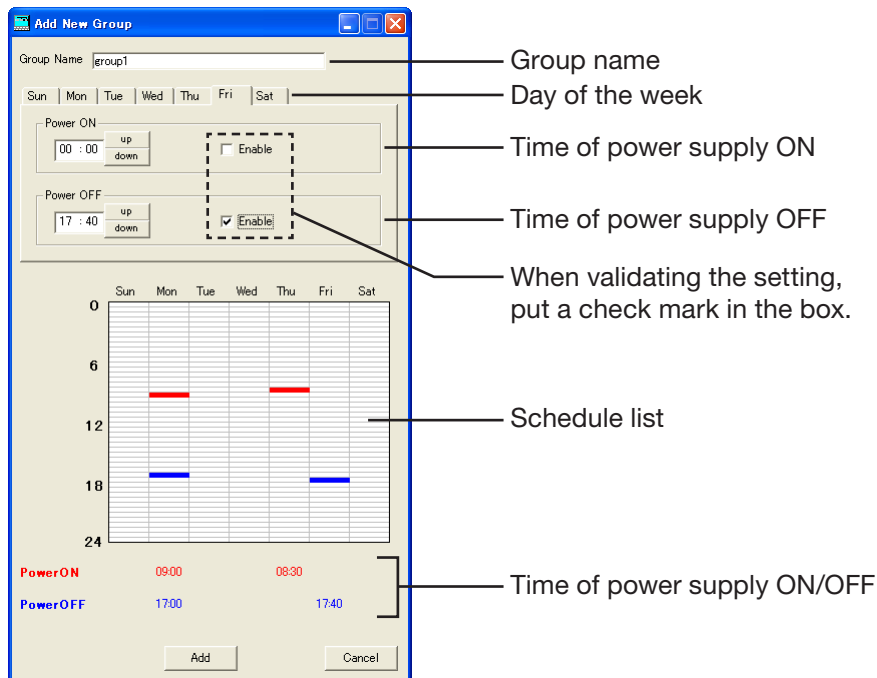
Add New Group

Group Name group1

Sun Mon Tue Wed Thu Fri Sat

Power ON
00 : 00 up down
Enable

Power OFF
17 : 40 up down
Enable

Sun Mon Tue Wed Thu Fri Sat
0
6
12
18
24

PowerON 09:00 08:30
PowerOFF 17:00 17:40

Add Cancel

Group name
Day of the week
Time of power supply ON
Time of power supply OFF
When validating the setting, put a check mark in the box.
Schedule list
Time of power supply ON/OFF